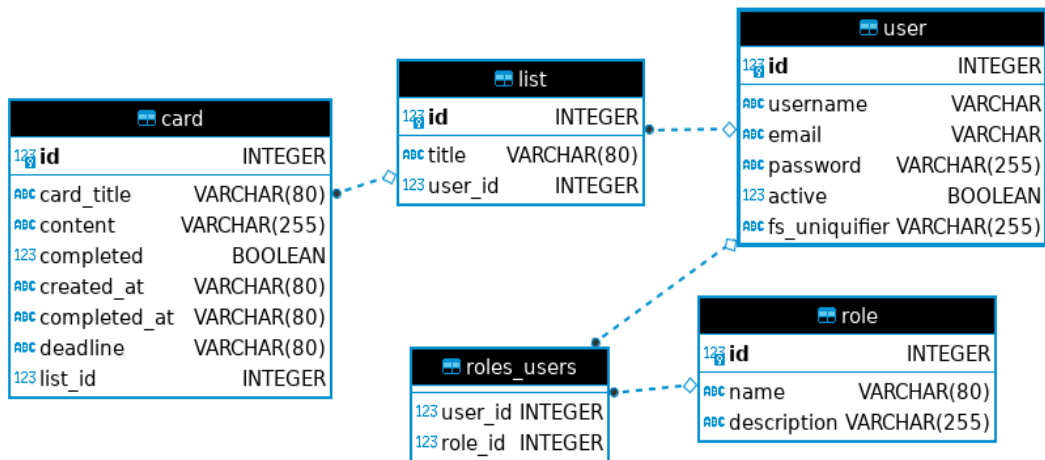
card

| | |
|---|---|
| 123 id | INTEGER |
| ABC card_title | VARCHAR(80) |
| ABC content | VARCHAR(255) |
| 123 completed | BOOLEAN |
| ABC created_at | VARCHAR(80) |
| ABC completed_at | VARCHAR(80) |
| ABC deadline | VARCHAR(80) |
| 123 list_id | INTEGER |

list

| | |
|---|---|
| 123 id | INTEGER |
| ABC title | VARCHAR(80) |
| 123 user_id | INTEGER |

user

| | |
|---|---|
| 123 id | INTEGER |
| ABC username | VARCHAR |
| ABC email | VARCHAR |
| ABC password | VARCHAR(255) |
| 123 active | BOOLEAN |
| ABC fs_uniquifier | VARCHAR(255) |

roles_users

| | |
|---|---|
| 123 user_id | INTEGER |
| 123 role_id | INTEGER |

role

| | |
|---|---|
| 123 id | INTEGER |
| ABC name | VARCHAR(80) |
| ABC description | VARCHAR(255) |